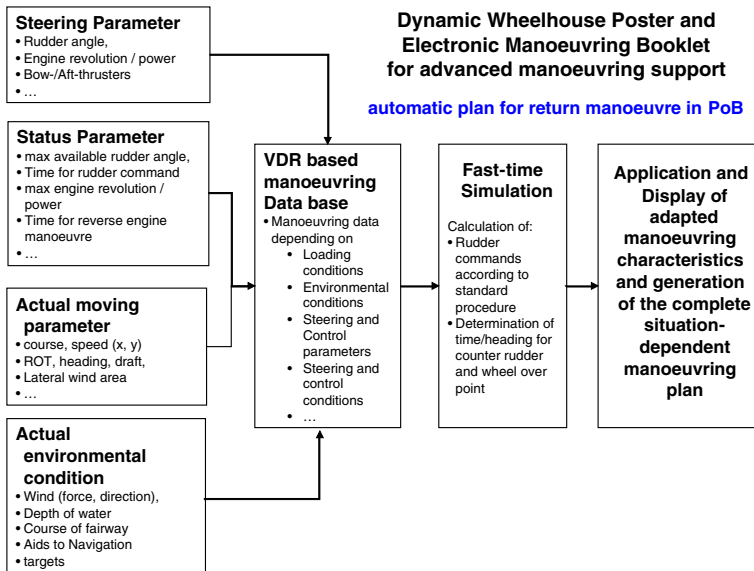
Steering Parameter
• Rudder angle,
• Engine revolution / power
• Bow-/Aft-thrusters
• …

Dynamic Wheelhouse Poster and Electronic Manoeuvring Booklet for advanced manoeuvring support

automatic plan for return manoeuvre in PoB

Status Parameter
• max available rudder angle,
• Time for rudder command
• max engine revolution / power
• Time for reverse engine manoeuvre
• …

Actual moving parameter
• course, speed (x, y)
• ROT, heading, draft,
• Lateral wind area
• …

Actual environmental condition
• Wind (force, direction),
• Depth of water
• Course of fairway
• Aids to Navigation
• targets

VDR based manoeuvring Data base
• Manoeuvring data depending on
• Loading conditions
• Environmental conditions
• Steering and Control parameters
• Steering and control conditions
• …

Fast-time Simulation
Calculation of:
• Rudder commands according to standard procedure
• Determination of time/heading for counter rudder and wheel over point

Application and Display of adapted manoeuvring characteristics and generation of the complete situation-dependent manoeuvring plan